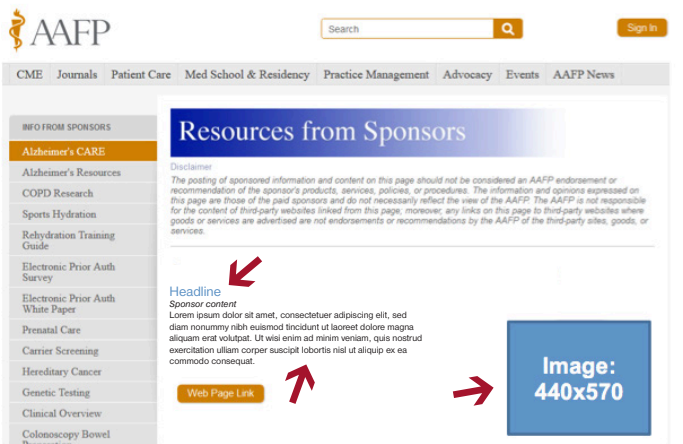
AAFP

Search

Sign In

CME Journals Patient Care Med School & Residency Practice Management Advocacy Events AAFP News

INFO FROM SPONSORS

Alzheimer's CARE

Alzheimer's Resources

COPD Research

Sports Hydration

Rehydration Training Guide

Electronic Prior Auth Survey

Electronic Prior Auth White Paper

Prenatal Care

Carrier Screening

Hereditary Cancer

Genetic Testing

Clinical Overview

Colonoscopy Bowel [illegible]

Resources from Sponsors

Disclaimer

The posting of sponsored information and content on this page should not be considered an AAFP endorsement or recommendation of the sponsor's products, services, policies, or procedures. The information and opinions expressed on this page are those of the paid sponsors and do not necessarily reflect the view of the AAFP. The AAFP is not responsible for the content of third-party websites linked from this page; moreover, any links on this page to third-party websites where goods or services are advertised are not endorsements or recommendations by the AAFP of the third-party sites, goods, or services.

Headline

Sponsor content

Lorem ipsum dolor sit amet, consectetuer adipiscing elit, sed diam nonummy nibh euismod tincidunt ut laoreet dolore magna aliquam erat volutpat. Ut wisi enim ad minim veniam, quis nostrud exercitation ulliam corper suscipit lobortis nisl ut aliquip ex ea commodo consequat.

Web Page Link

Image: 440x570